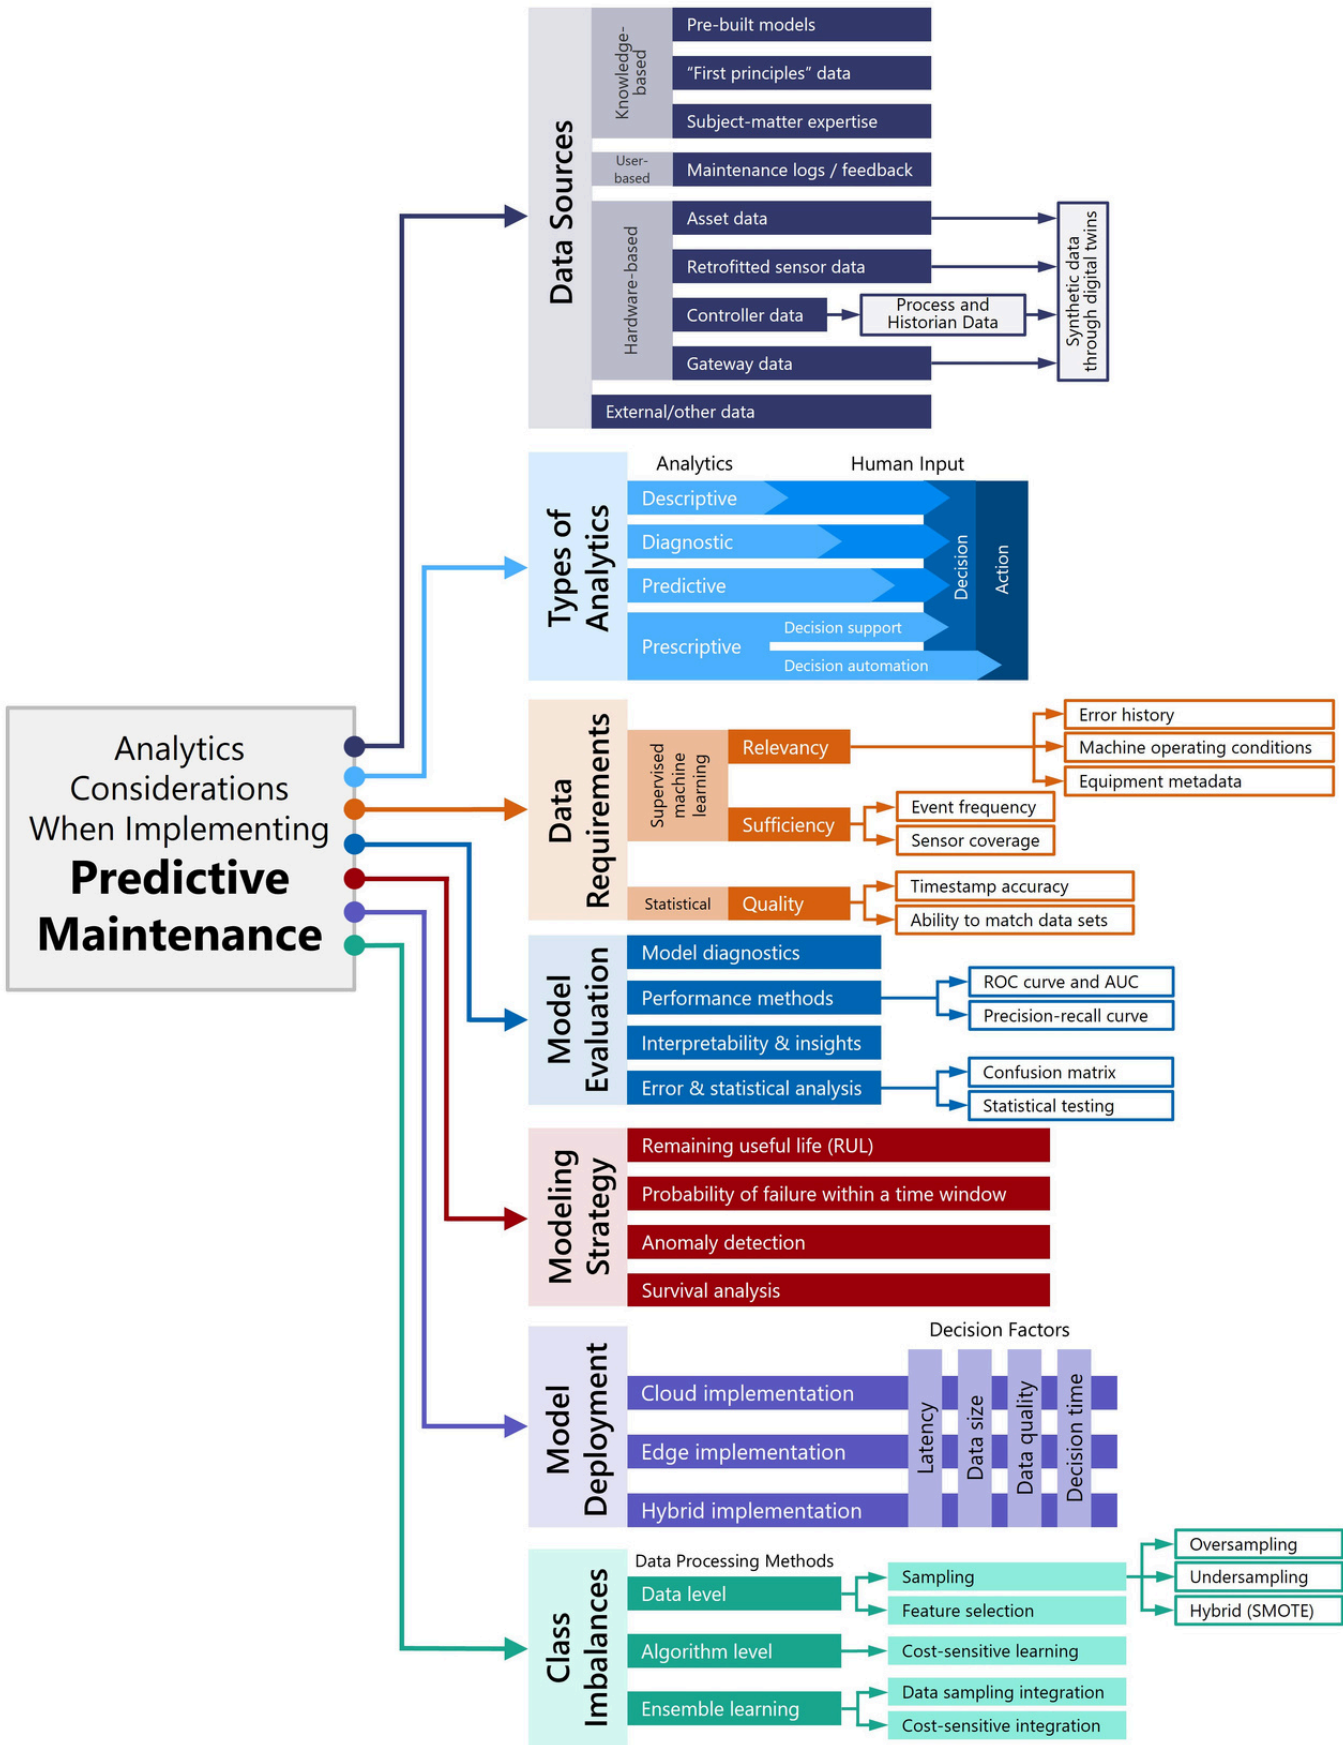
Analytics Considerations When Implementing
Predictive Maintenance

Data Sources
Knowledge-based
Pre-built models
"First principles" data
Subject-matter expertise
User-based
Maintenance logs / feedback
Hardware-based
Asset data
Retrofitted sensor data
Controller data
Process and Historian Data
Gateway data
Synthetic data through digital twins
External/other data

Types of Analytics
Analytics
Human Input
Descriptive
Diagnostic
Predictive
Prescriptive
Decision support
Decision automation
Decision
Action

Data Requirements
Supervised machine learning
Relevancy
Error history
Machine operating conditions
Equipment metadata
Sufficiency
Event frequency
Sensor coverage
Statistical
Quality
Timestamp accuracy
Ability to match data sets

Model Evaluation
Model diagnostics
Performance methods
ROC curve and AUC
Precision-recall curve
Interpretability & insights
Error & statistical analysis
Confusion matrix
Statistical testing

Modeling Strategy
Remaining useful life (RUL)
Probability of failure within a time window
Anomaly detection
Survival analysis

Model Deployment
Decision Factors
Cloud implementation
Edge implementation
Hybrid implementation
Latency
Data size
Data quality
Decision time

Class Imbalances
Data Processing Methods
Data level
Sampling
Oversampling
Undersampling
Hybrid (SMOTE)
Feature selection
Algorithm level
Cost-sensitive learning
Ensemble learning
Data sampling integration
Cost-sensitive integration